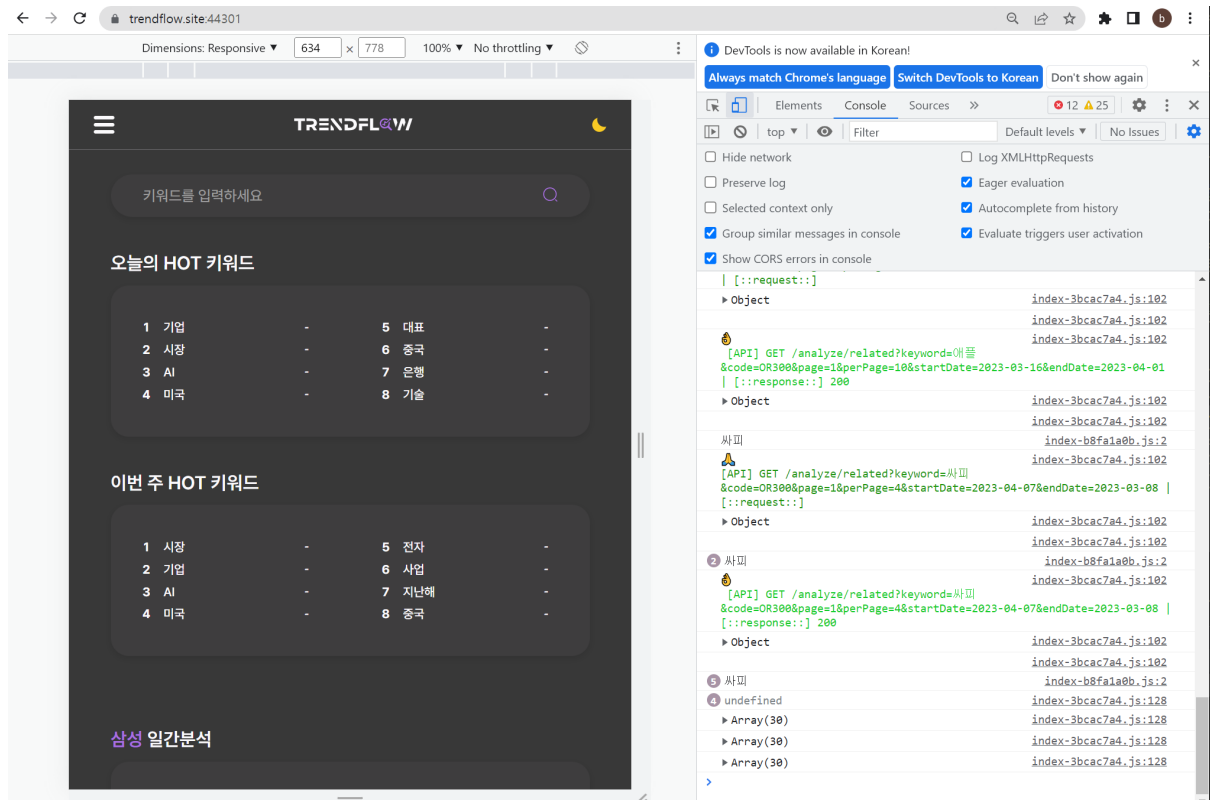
trendflow.site:44301

Dimensions: Responsive ▼ 634 × 778 100% ▼ No throttling ▼

TRENDFLOW

키워드를 입력하세요

오늘의 HOT 키워드

| | | | | | |
|---|---|---|---|---|---|
| 1 | 기업 | - | 5 | 대표 | - |
| 2 | 시장 | - | 6 | 중국 | - |
| 3 | AI | - | 7 | 은행 | - |
| 4 | 미국 | - | 8 | 기술 | - |

이번 주 HOT 키워드

| | | | | | |
|---|---|---|---|---|---|
| 1 | 시장 | - | 5 | 전자 | - |
| 2 | 기업 | - | 6 | 사업 | - |
| 3 | AI | - | 7 | 지난해 | - |
| 4 | 미국 | - | 8 | 중국 | - |

삼성 일간분석

DevTools is now available in Korean!
Always match Chrome's language Switch DevTools to Korean Don't show again

Elements Console Sources » 12 25

top ▼ Filter Default levels ▼ No Issues

Hide network
Log XMLHttpRequests
Preserve log
Eager evaluation
Selected context only
Autocomplete from history
Group similar messages in console
Evaluate triggers user activation
Show CORS errors in console

| [::request::]
▶Object index-3bcac7a4.js:102
index-3bcac7a4.js:102
index-3bcac7a4.js:102
[API] GET /analyze/related?keyword=애플&code=OR300&page=1&perPage=10&startDate=2023-03-16&endDate=2023-04-01 | [::response::] 200
▶Object index-3bcac7a4.js:102
index-3bcac7a4.js:102
싸피 index-b8fa1a0b.js:2
index-3bcac7a4.js:102
[API] GET /analyze/related?keyword=싸피&code=OR300&page=1&perPage=4&startDate=2023-04-07&endDate=2023-03-08 | [::request::]
▶Object index-3bcac7a4.js:102
index-3bcac7a4.js:102
2 싸피 index-b8fa1a0b.js:2
index-3bcac7a4.js:102
[API] GET /analyze/related?keyword=싸피&code=OR300&page=1&perPage=4&startDate=2023-04-07&endDate=2023-03-08 | [::response::] 200
▶Object index-3bcac7a4.js:102
index-3bcac7a4.js:102
5 싸피 index-b8fa1a0b.js:2
4 undefined index-3bcac7a4.js:128
▶Array(30) index-3bcac7a4.js:128
▶Array(30) index-3bcac7a4.js:128
▶Array(30) index-3bcac7a4.js:128